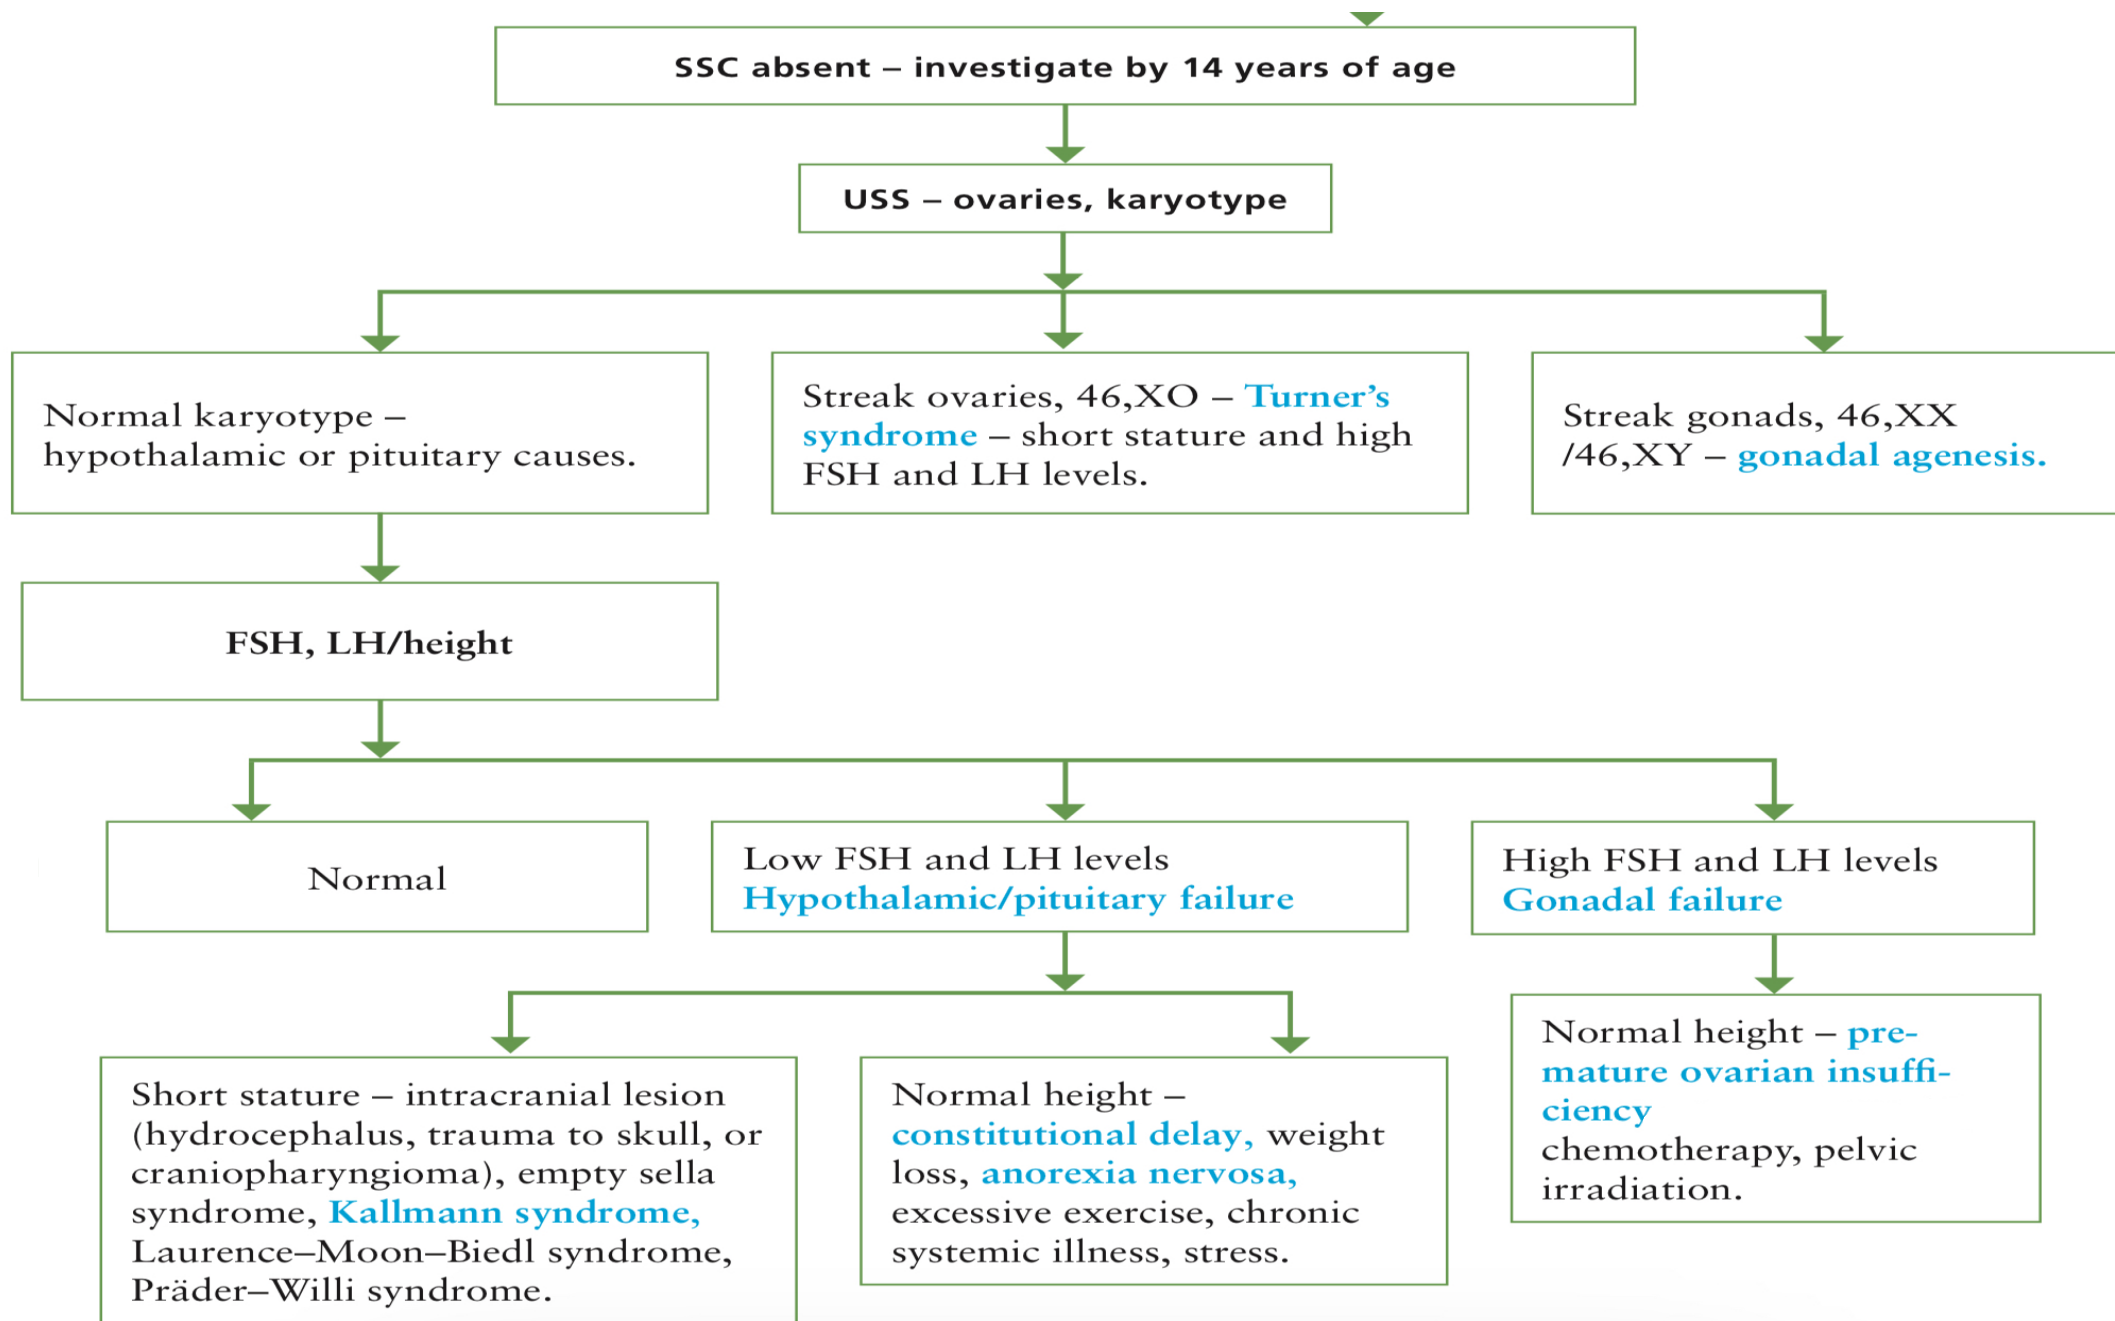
SSC absent – investigate by 14 years of age

USS – ovaries, karyotype

Normal karyotype – hypothalamic or pituitary causes.

Streak ovaries, 46,XO – Turner's syndrome – short stature and high FSH and LH levels.

Streak gonads, 46,XX /46,XY – gonadal agenesis.

FSH, LH/height

Normal

Low FSH and LH levels
Hypothalamic/pituitary failure

High FSH and LH levels
Gonadal failure

Short stature – intracranial lesion (hydrocephalus, trauma to skull, or craniopharyngioma), empty sella syndrome, Kallmann syndrome, Laurence–Moon–Biedl syndrome, Präder–Willi syndrome.

Normal height – constitutional delay, weight loss, anorexia nervosa, excessive exercise, chronic systemic illness, stress.

Normal height – premature ovarian insufficiency
chemotherapy, pelvic irradiation.